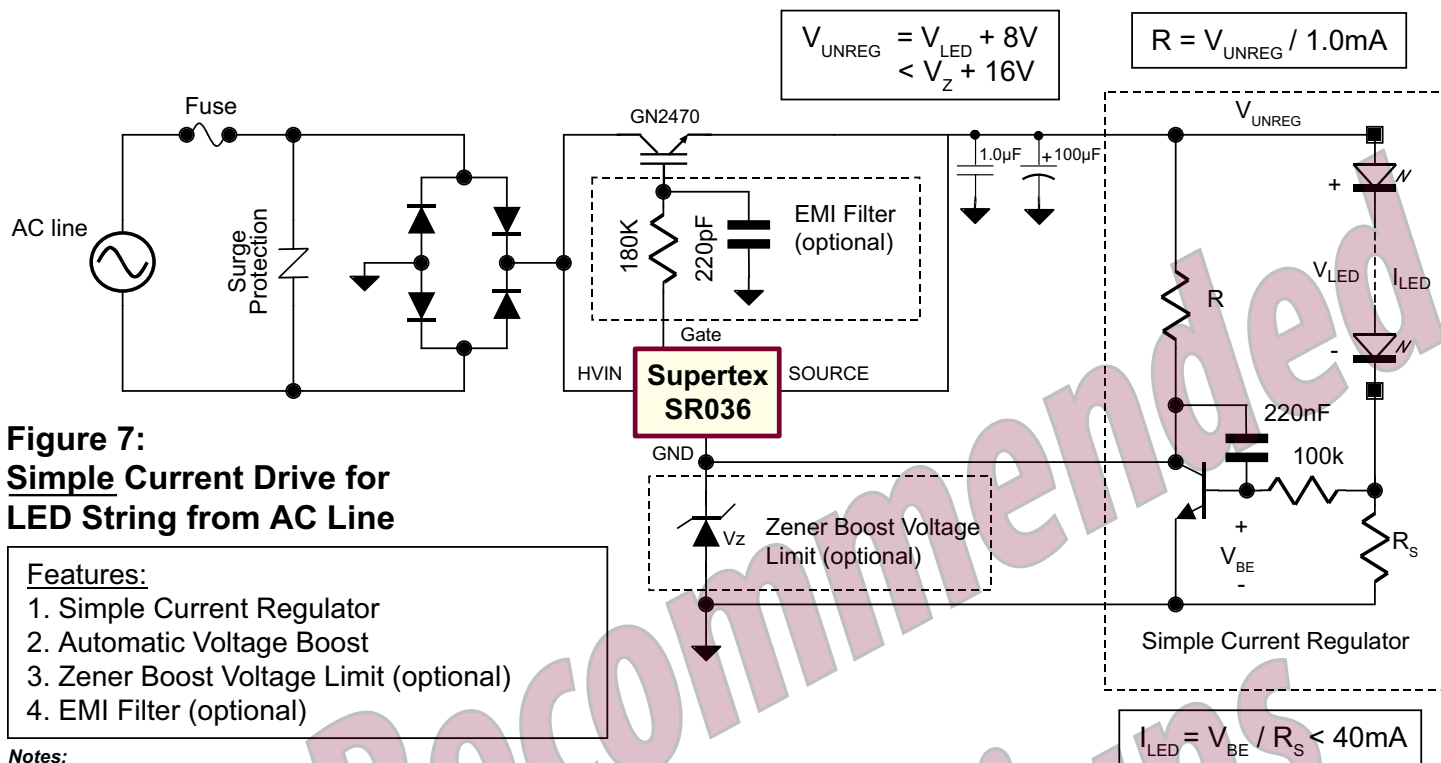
$V_{UNREG} = V_{LED} + 8V$
$< V_Z + 16V$

$R = V_{UNREG} / 1.0mA$

Fuse

GN2470

$V_{UNREG}$

1.0µF

+ 100µF

AC line

Surge Protection

180K

220pF

EMI Filter (optional)

+

$V_{LED}$

$I_{LED}$

-

R

Gate

HVIN

Supertex SR036

SOURCE

220nF

Figure 7:
Simple Current Drive for LED String from AC Line

GND

100k

Vz

Zener Boost Voltage Limit (optional)

+
$V_{BE}$
-

$R_S$

Features:
1. Simple Current Regulator
2. Automatic Voltage Boost
3. Zener Boost Voltage Limit (optional)
4. EMI Filter (optional)

Simple Current Regulator

$I_{LED} = V_{BE} / R_S < 40mA$

Notes:

Not Recommended